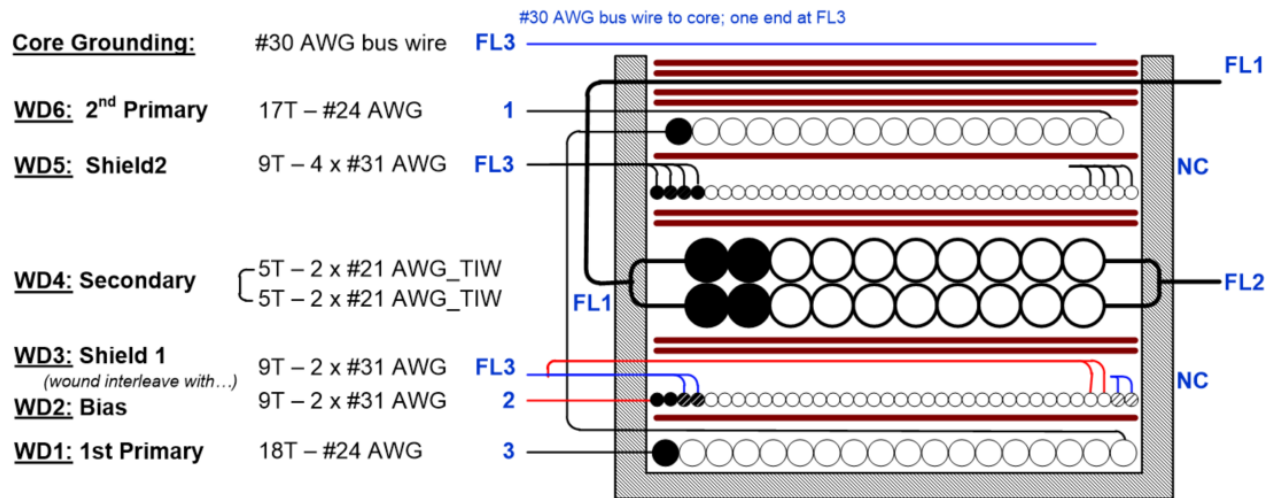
#30 AWG bus wire to core; one end at FL3

Core Grounding: #30 AWG bus wire FL3

FL1

WD6: 2$^{nd}$ Primary 17T – #24 AWG 1

WD5: Shield2 9T – 4 x #31 AWG FL3

NC

WD4: Secondary 5T – 2 x #21 AWG_TIW 5T – 2 x #21 AWG_TIW

FL1

FL2

WD3: Shield 1 (wound interleave with…) 9T – 2 x #31 AWG FL3

NC

WD2: Bias 9T – 2 x #31 AWG 2

WD1: 1st Primary 18T – #24 AWG 3